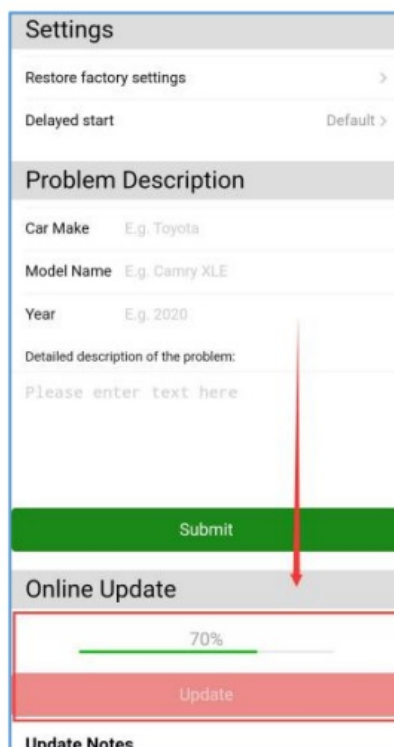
Settings

Restore factory settings >

Delayed start Default >

Problem Description

Car Make E.g. Toyota

Model Name E.g. Camry XLE

Year E.g. 2020

Detailed description of the problem:

Please enter text here

Submit

Online Update

70%

Update

Update Notes